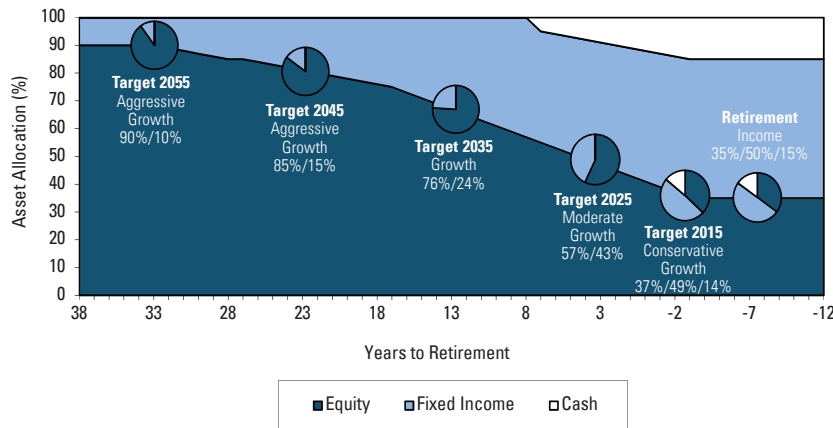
100
90
80
70
60
50
40
30
20
10
0

Asset Allocation (%)

Target 2055
Aggressive Growth
90%/10%

Target 2045
Aggressive Growth
85%/15%

Target 2035
Growth
76%/24%

Target 2025
Moderate Growth
57%/43%

Target 2015
Conservative Growth
37%/49%/14%

Retirement
Income
35%/50%/15%

38 33 28 23 18 13 8 3 -2 -7 -12

Years to Retirement

Equity Fixed Income Cash